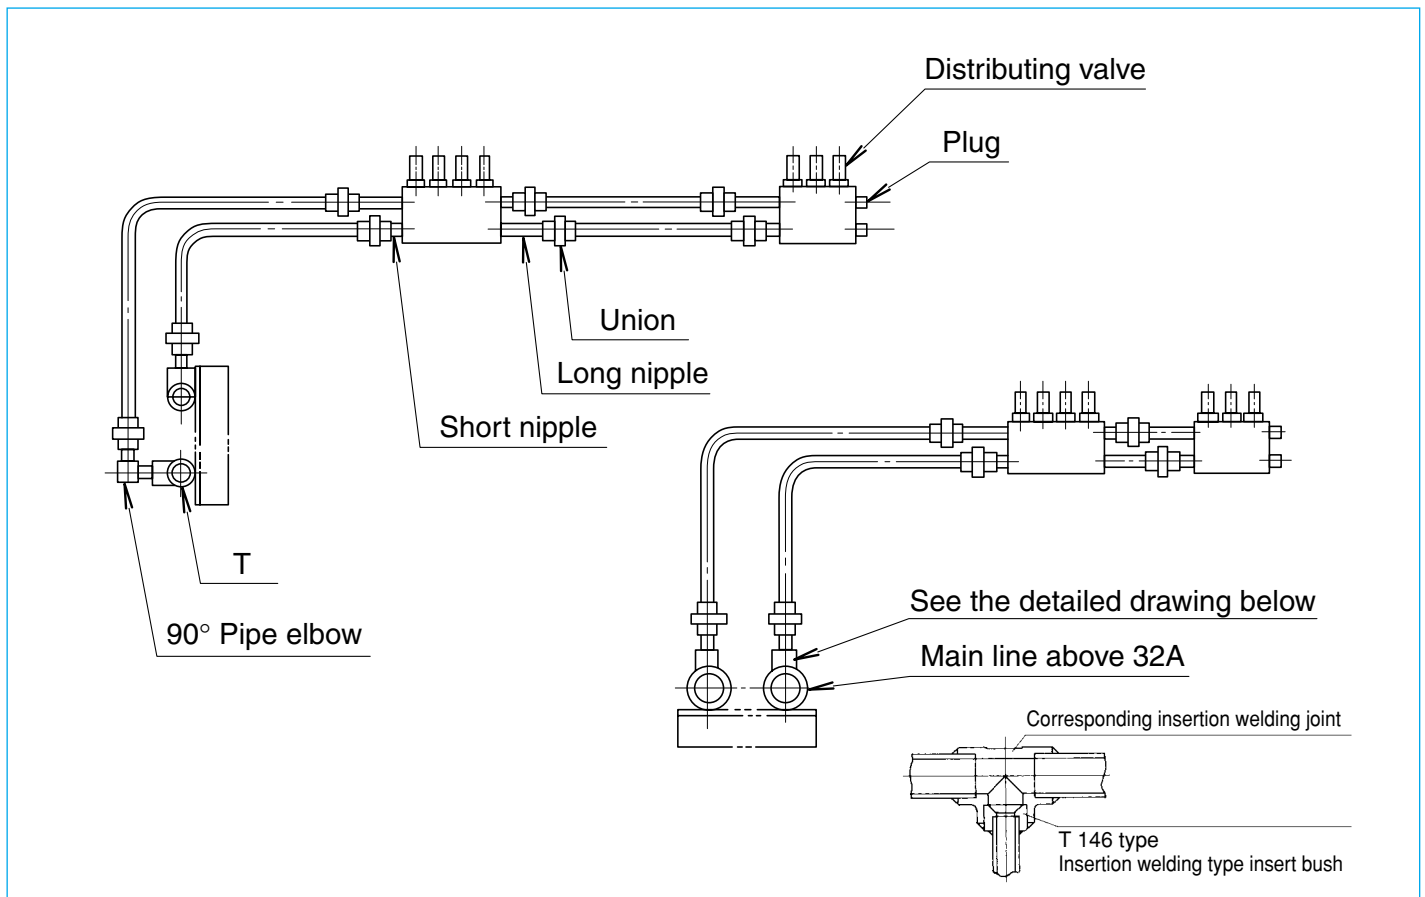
Distributing valve

Plug

Union

Long nipple

Short nipple

T

90° Pipe elbow

See the detailed drawing below

Main line above 32A

Corresponding insertion welding joint

T 146 type
Insertion welding type insert bush